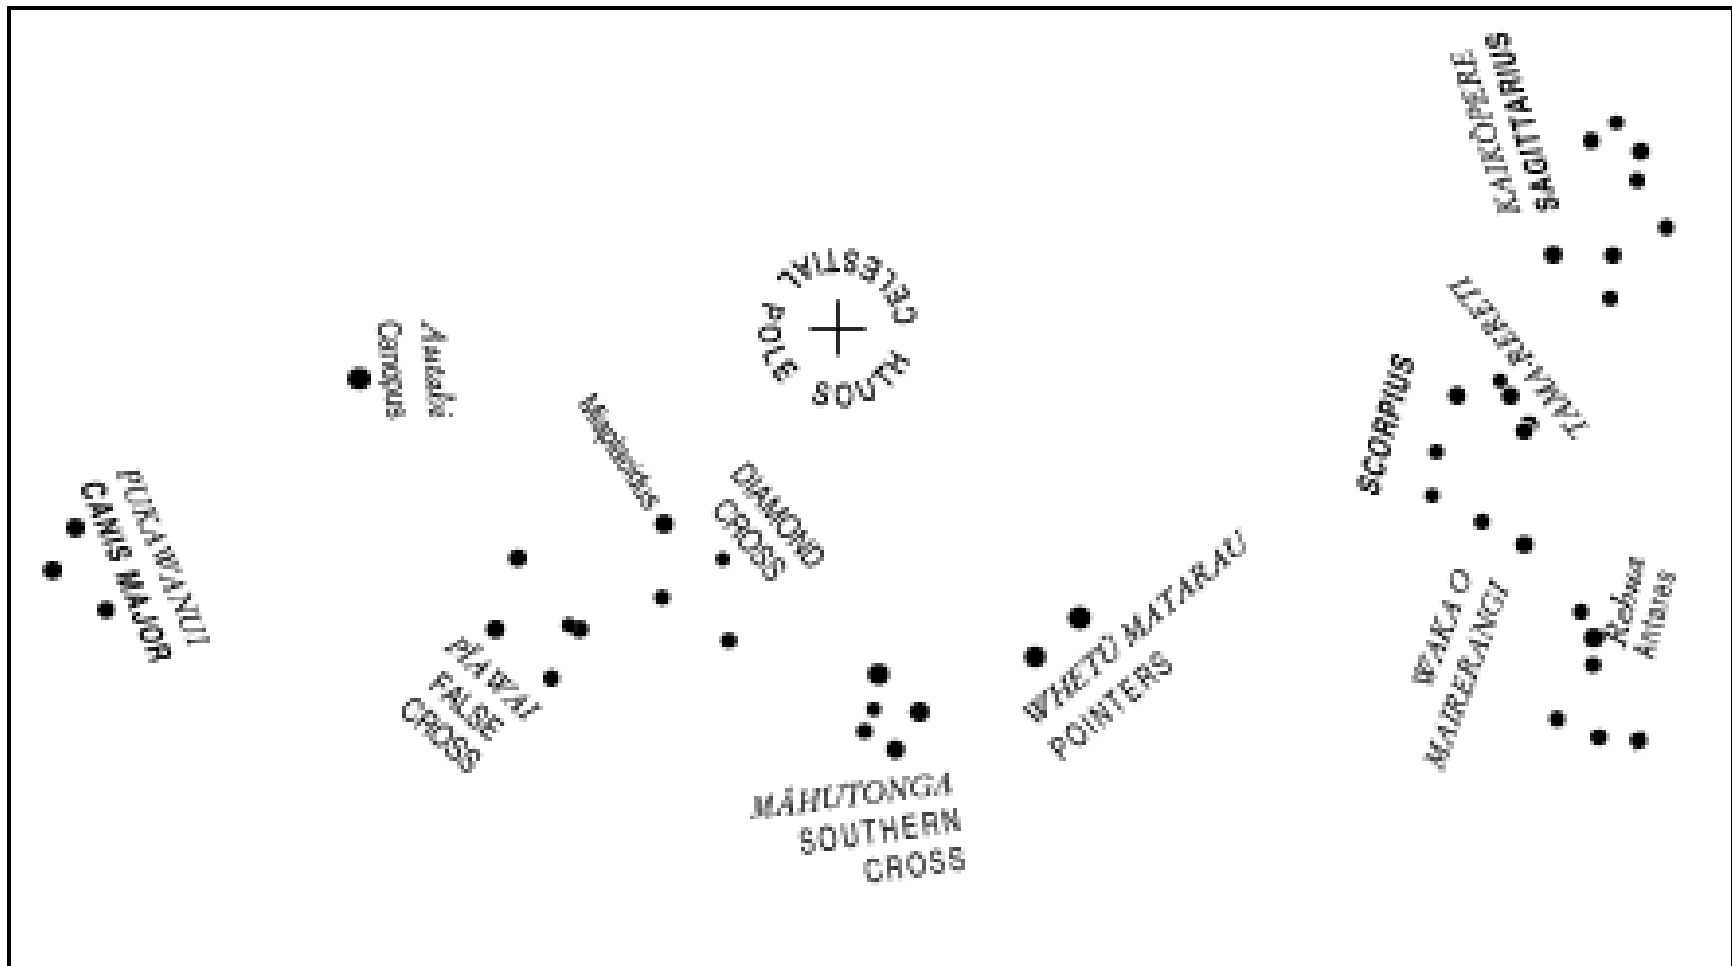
KAIKŌPERE
SAGITTARIUS

SOUTH CELESTIAL POLE

Atutahi
Canopus

TAMAREREITI

SCORPIUS

PUKAWANUI
CANIS MAJOR

Miaplacidus

DIAMOND CROSS

WHETU MATARAU
POINTERS

Rehua
Antares

WAKA O MAIRERANGI

PUAWAI
FALSE CROSS

MĀHUTONGA
SOUTHERN CROSS